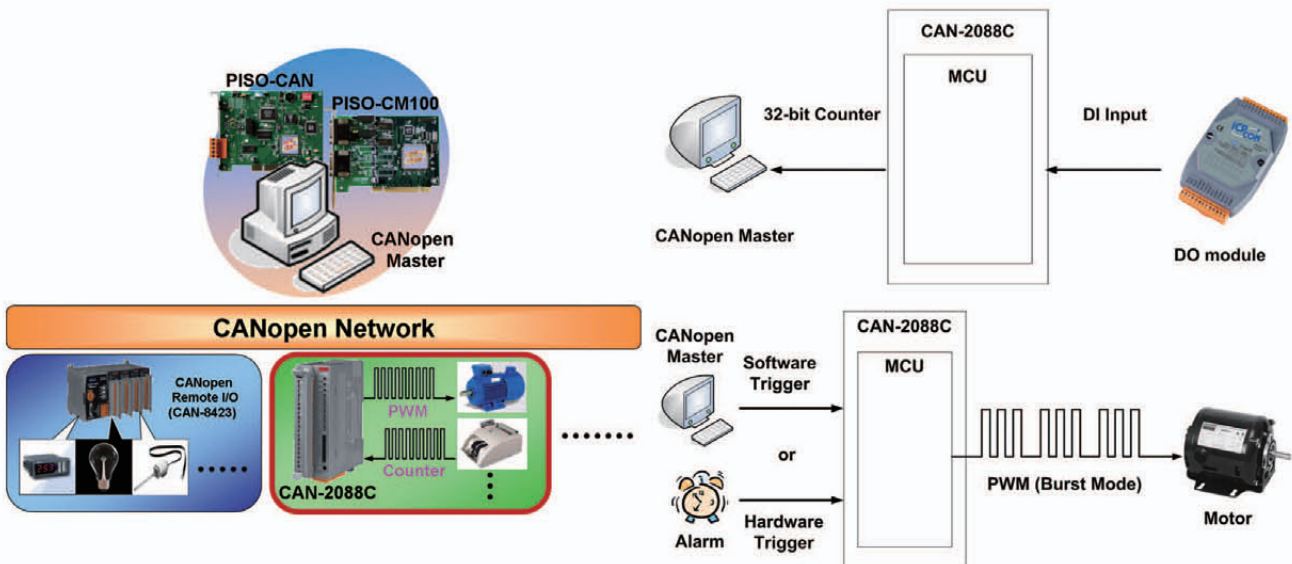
PISO-CAN

PISO-CM100

CANopen Master

CANopen Network

CANopen Remote I/O (CAN-8423)

PWM

Counter

CAN-2088C

CAN-2088C

MCU

32-bit Counter

DI Input

CANopen Master

DO module

CANopen Master

Software Trigger

or

Alarm

Hardware Trigger

CAN-2088C

MCU

PWM (Burst Mode)

Motor